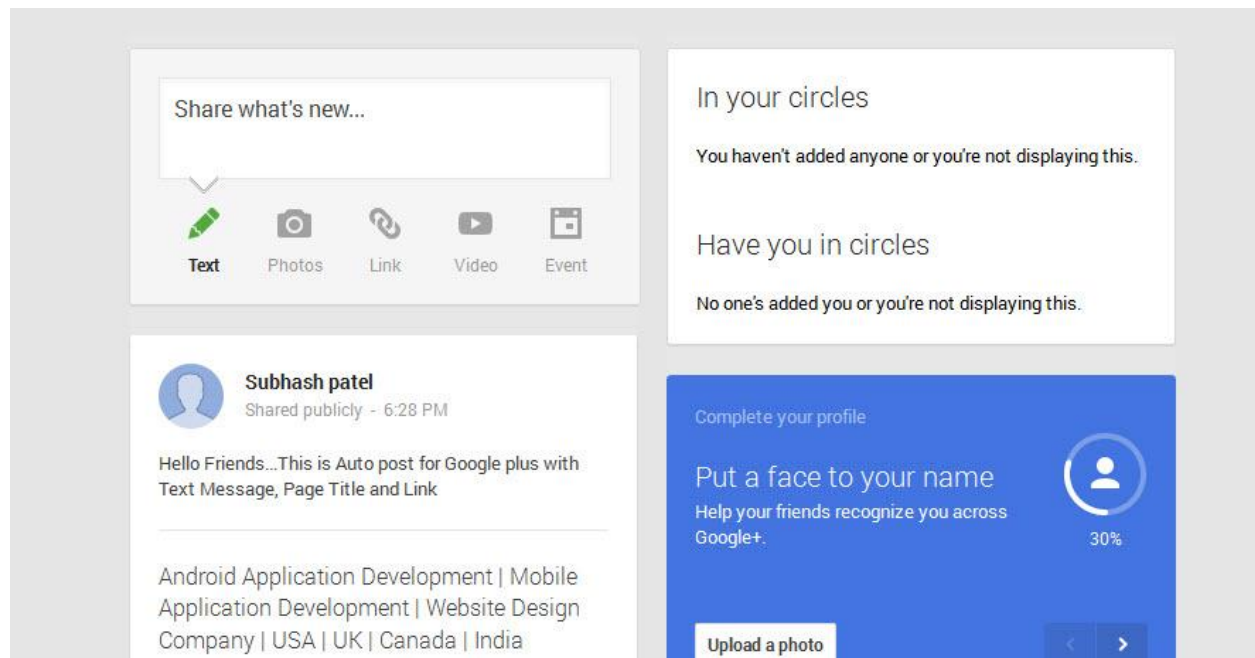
Share what's new...

Text
Photos
Link
Video
Event

Subhash patel
Shared publicly - 6:28 PM

Hello Friends...This is Auto post for Google plus with Text Message, Page Title and Link

Android Application Development | Mobile Application Development | Website Design Company | USA | UK | Canada | India

In your circles

You haven't added anyone or you're not displaying this.

Have you in circles

No one's added you or you're not displaying this.

Complete your profile

Put a face to your name

Help your friends recognize you across Google+.

30%

Upload a photo